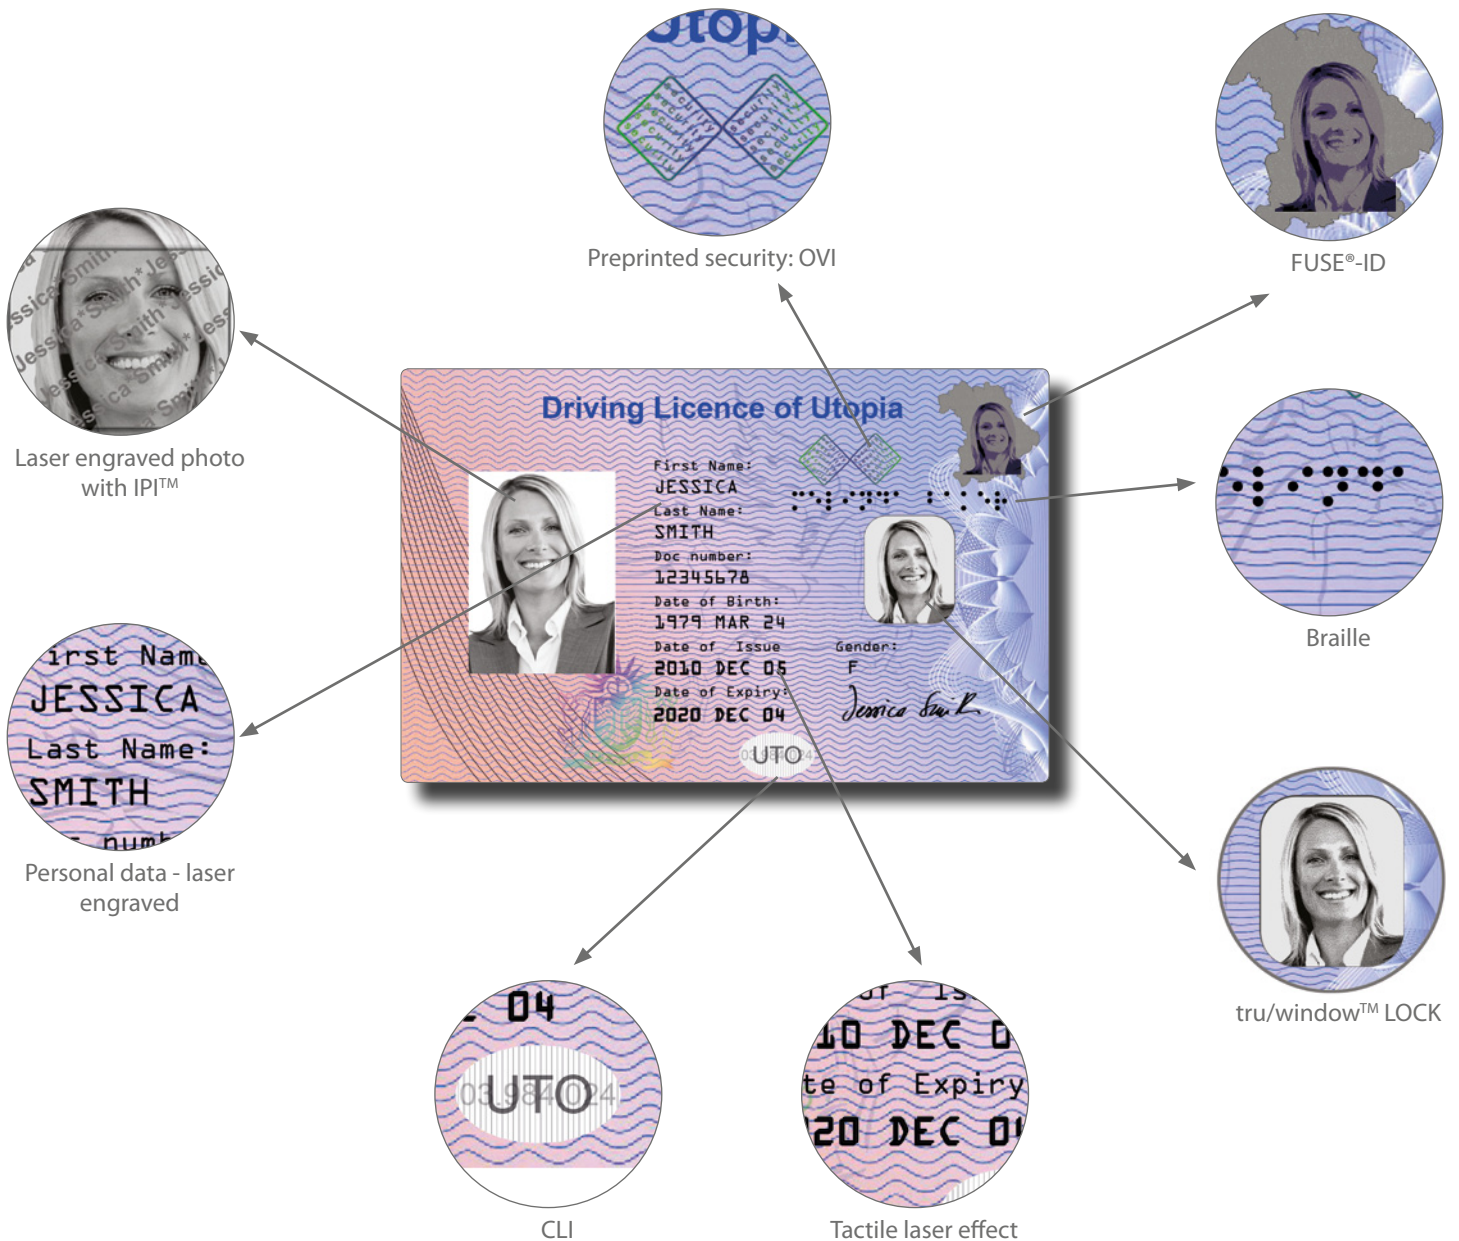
Utopi

security security security security

Preprinted security: OVI

FUSE®-ID

ssica*Smith*Jessica*Smith*Jessica*Smith*Jessica*Smith

Laser engraved photo with IPI™

Driving Licence of Utopia

First Name:
JESSICA
Last Name:
SMITH
Doc number:
12345678
Date of Birth:
1979 MAR 24
Date of Issue
2010 DEC 05
Date of Expiry:
2020 DEC 04

Gender:
F

Jessica Smith

UTO

Braille

irst Name
JESSICA
Last Name:
SMITH
numb

Personal data - laser engraved

tru/window™ LOCK

04
03 UTO 24

CLI

of Is
10 DEC 0
te of Expiry
20 DEC 0

Tactile laser effect